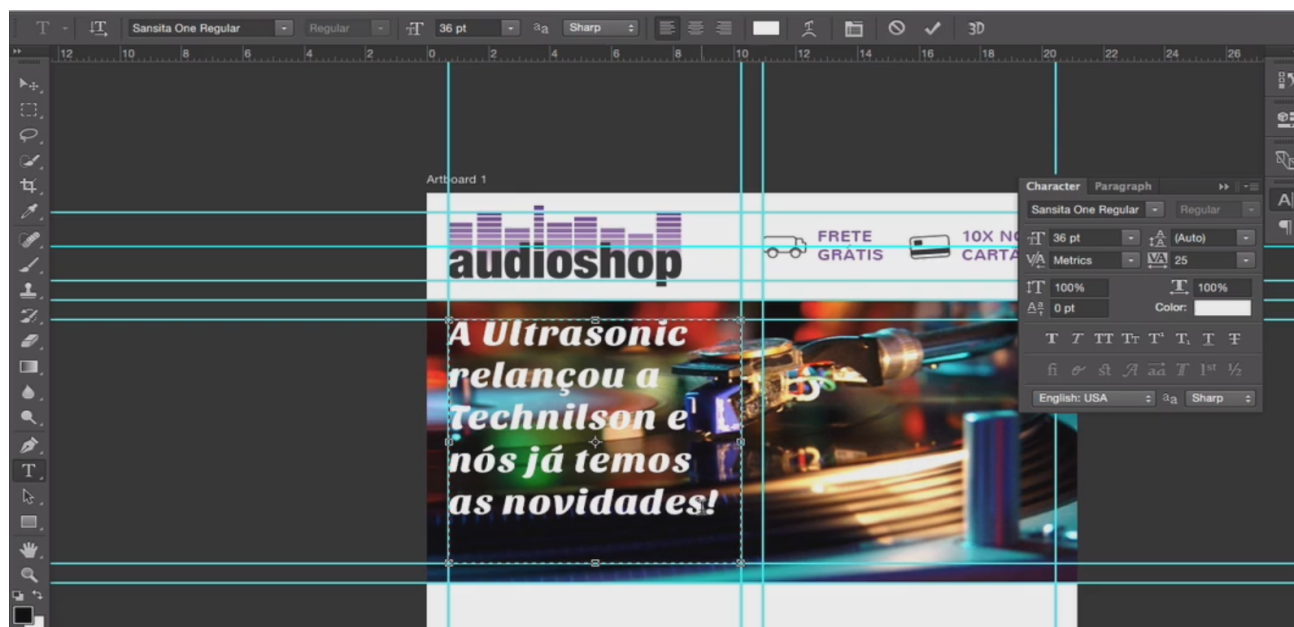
Sansita One Regular
Regular
36 pt
aa
Sharp
3D

12 10 8 6 4 2 0 2 4 6 8 10 12 14 16 18 20 22 24 26

Artboard 1

audioshop

FRETE GRÁTIS

10X NO CARTÃ

A Ultrasonic relançou a Technilson e nós já temos as novidades!

Character Paragraph
Sansita One Regular
Regular
36 pt
(Auto)
Metrics
25
100%
100%
0 pt
Color:
T T TT Tr T¹ T, T T
fi ơ st A aa T 1st ½
English: USA
aa
Sharp